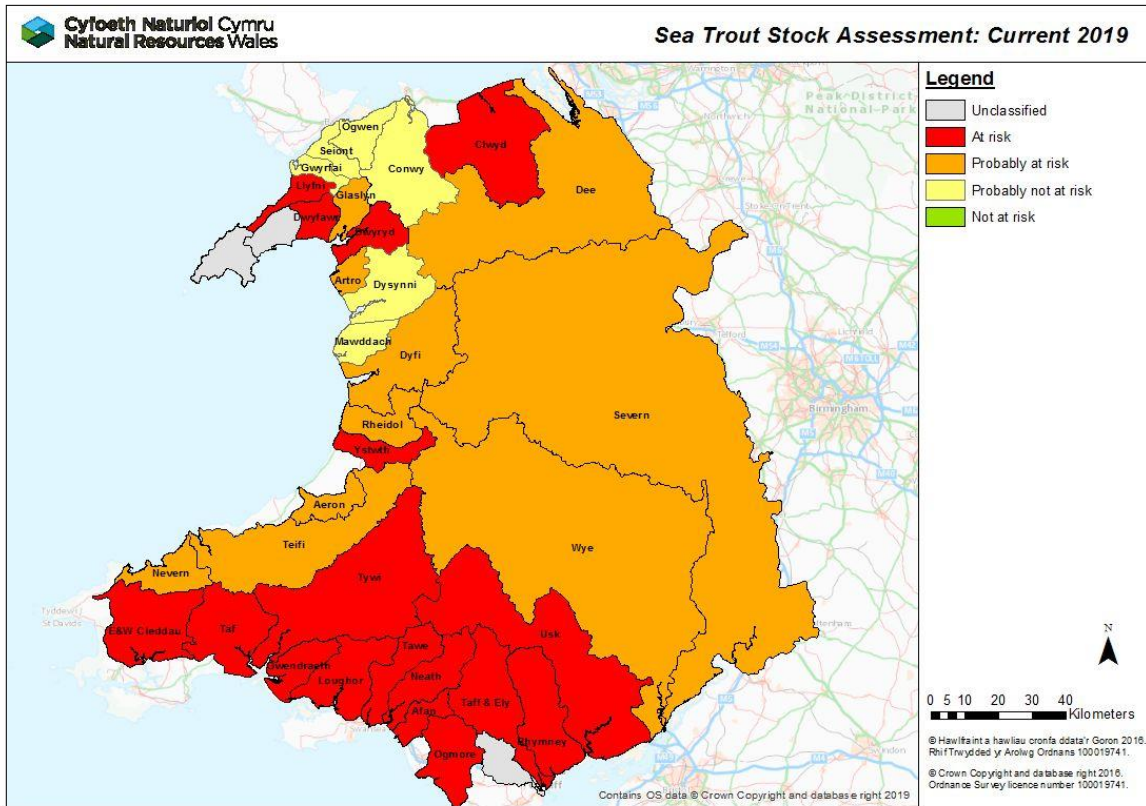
Cyfoeth Naturiol Cymru
Natural Resources Wales

Sea Trout Stock Assessment: Current 2019

Legend
Unclassified
At risk
Probably at risk
Probably not at risk
Not at risk

Peak District National Park

Ogwen
Seiont
Gwyrfai
Conwy
Clwyd
Llyfni
Glaslyn
Dwyfawr
Dwyryd
Dee
Artro
Dysynni
Mawddach
Dyfi
Rheidol
Ystwyth
Severn
Aeron
Teifi
Nevern
Tywi
Wye
E&W Cleddau
Taf
Usk
Gwendraeth
Tawe
Loughor
Neath
Afan
Taff & Ely
Ogmore
Rhymney

Birmingham
Telford
Stoke-on-Trent
St Davids

N

0 5 10 20 30 40
Kilometers

© Hawlfraint a hawliau cronfa ddata'r Goron 2016. Rhif Trwydded yr Arolwg Ordnans 100019741.

© Crown Copyright and database right 2016. Ordnance Survey licence number 100019741.

Contains OS data © Crown Copyright and database right 2019